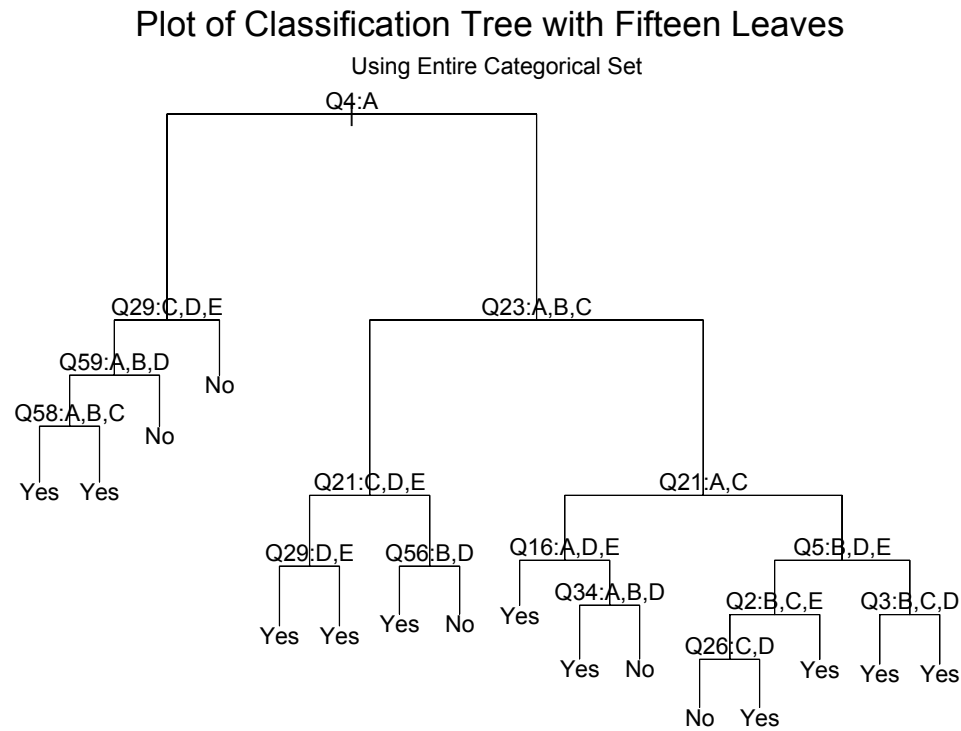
Plot of Classification Tree with Fifteen Leaves

Using Entire Categorical Set

Q4:A

Q29:C,D,E

Q23:A,B,C

Q59:A,B,D

No

Q58:A,B,C

No

Yes Yes

Q21:C,D,E

Q21:A,C

Q29:D,E

Q56:B,D

Q16:A,D,E

Q5:B,D,E

Q34:A,B,D

Q2:B,C,E

Q3:B,C,D

Yes Yes

Yes No

Yes

Q26:C,D

Yes No

Yes

Yes Yes

No Yes